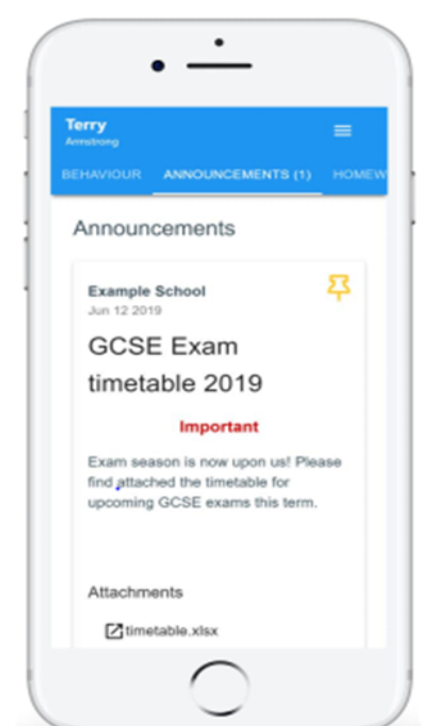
Terry
Armstrong

BEHAVIOUR ANNOUNCEMENTS (1) HOMEW

Announcements

Example School
Jun 12 2019

GCSE Exam timetable 2019

Important

Exam season is now upon us! Please find attached the timetable for upcoming GCSE exams this term.

Attachments

timetable.xlsx